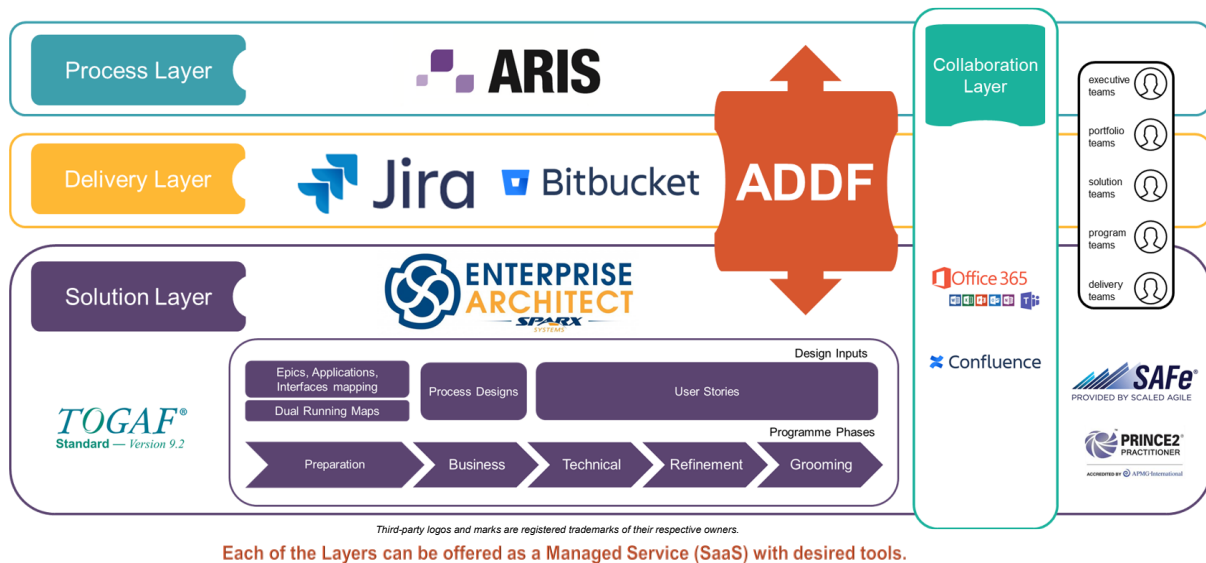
Process Layer

ARIS

Delivery Layer

Jira

Bitbucket

ADDF

Solution Layer

ENTERPRISE ARCHITECT

SPARX SYSTEMS

Collaboration Layer

Office 365

Confluence

executive teams

portfolio teams

solution teams

program teams

delivery teams

TOGAF® Standard — Version 9.2

Design Inputs

Epics, Applications, Interfaces mapping

Dual Running Maps

Process Designs

User Stories

Programme Phases

Preparation

Business

Technical

Refinement

Grooming

SAFe®

PROVIDED BY SCALED AGILE

PRINCE2® PRACTITIONER

ACCREDITED BY APMG International

Third-party logos and marks are registered trademarks of their respective owners.

Each of the Layers can be offered as a Managed Service (SaaS) with desired tools.